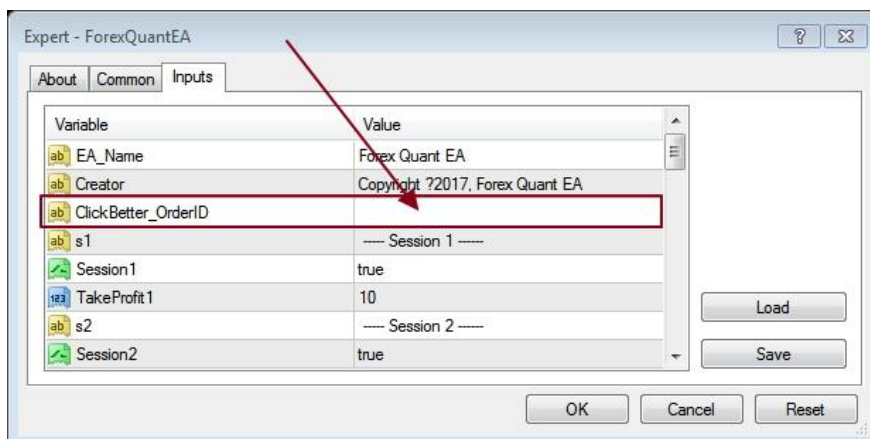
Expert - ForexQuantEA

?

About | Common | Inputs

| Variable | Value |
|---|---|
| ab EA_Name | Forex Quant EA |
| ab Creator | Copyright ?2017, Forex Quant EA |
| ab ClickBetter_OrderID | |
| ab s1 | ---- Session 1 ---- |
| Session1 | true |
| 123 TakeProfit1 | 10 |
| ab s2 | ---- Session 2 ---- |
| Session2 | true |

Load

Save

OK | Cancel | Reset